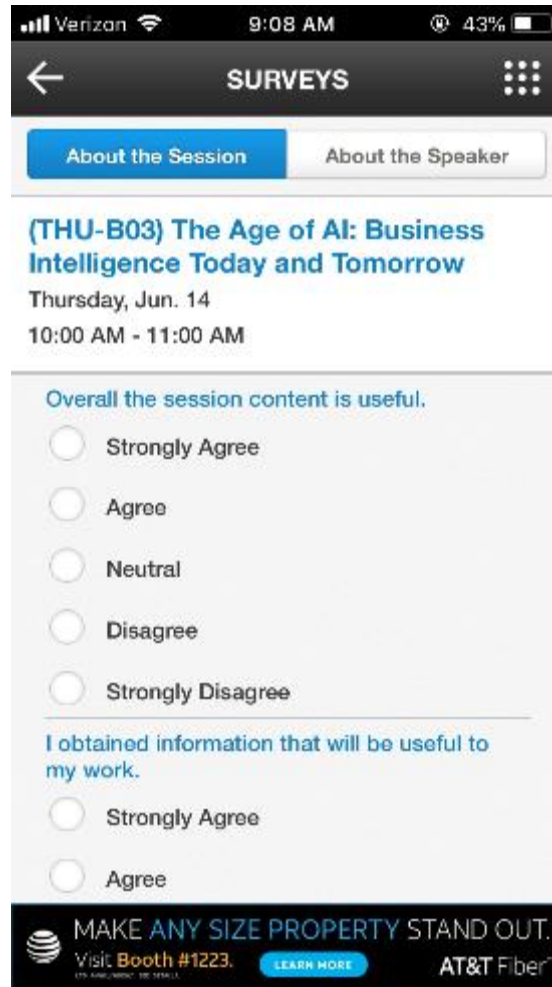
Verizon 9:08 AM 43%

SURVEYS

About the Session | About the Speaker

(THU-B03) The Age of AI: Business Intelligence Today and Tomorrow
Thursday, Jun. 14
10:00 AM - 11:00 AM

Overall the session content is useful.
Strongly Agree
Agree
Neutral
Disagree
Strongly Disagree

I obtained information that will be useful to my work.
Strongly Agree
Agree

MAKE ANY SIZE PROPERTY STAND OUT.
Visit Booth #1223.
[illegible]
LEARN MORE
AT&T Fiber